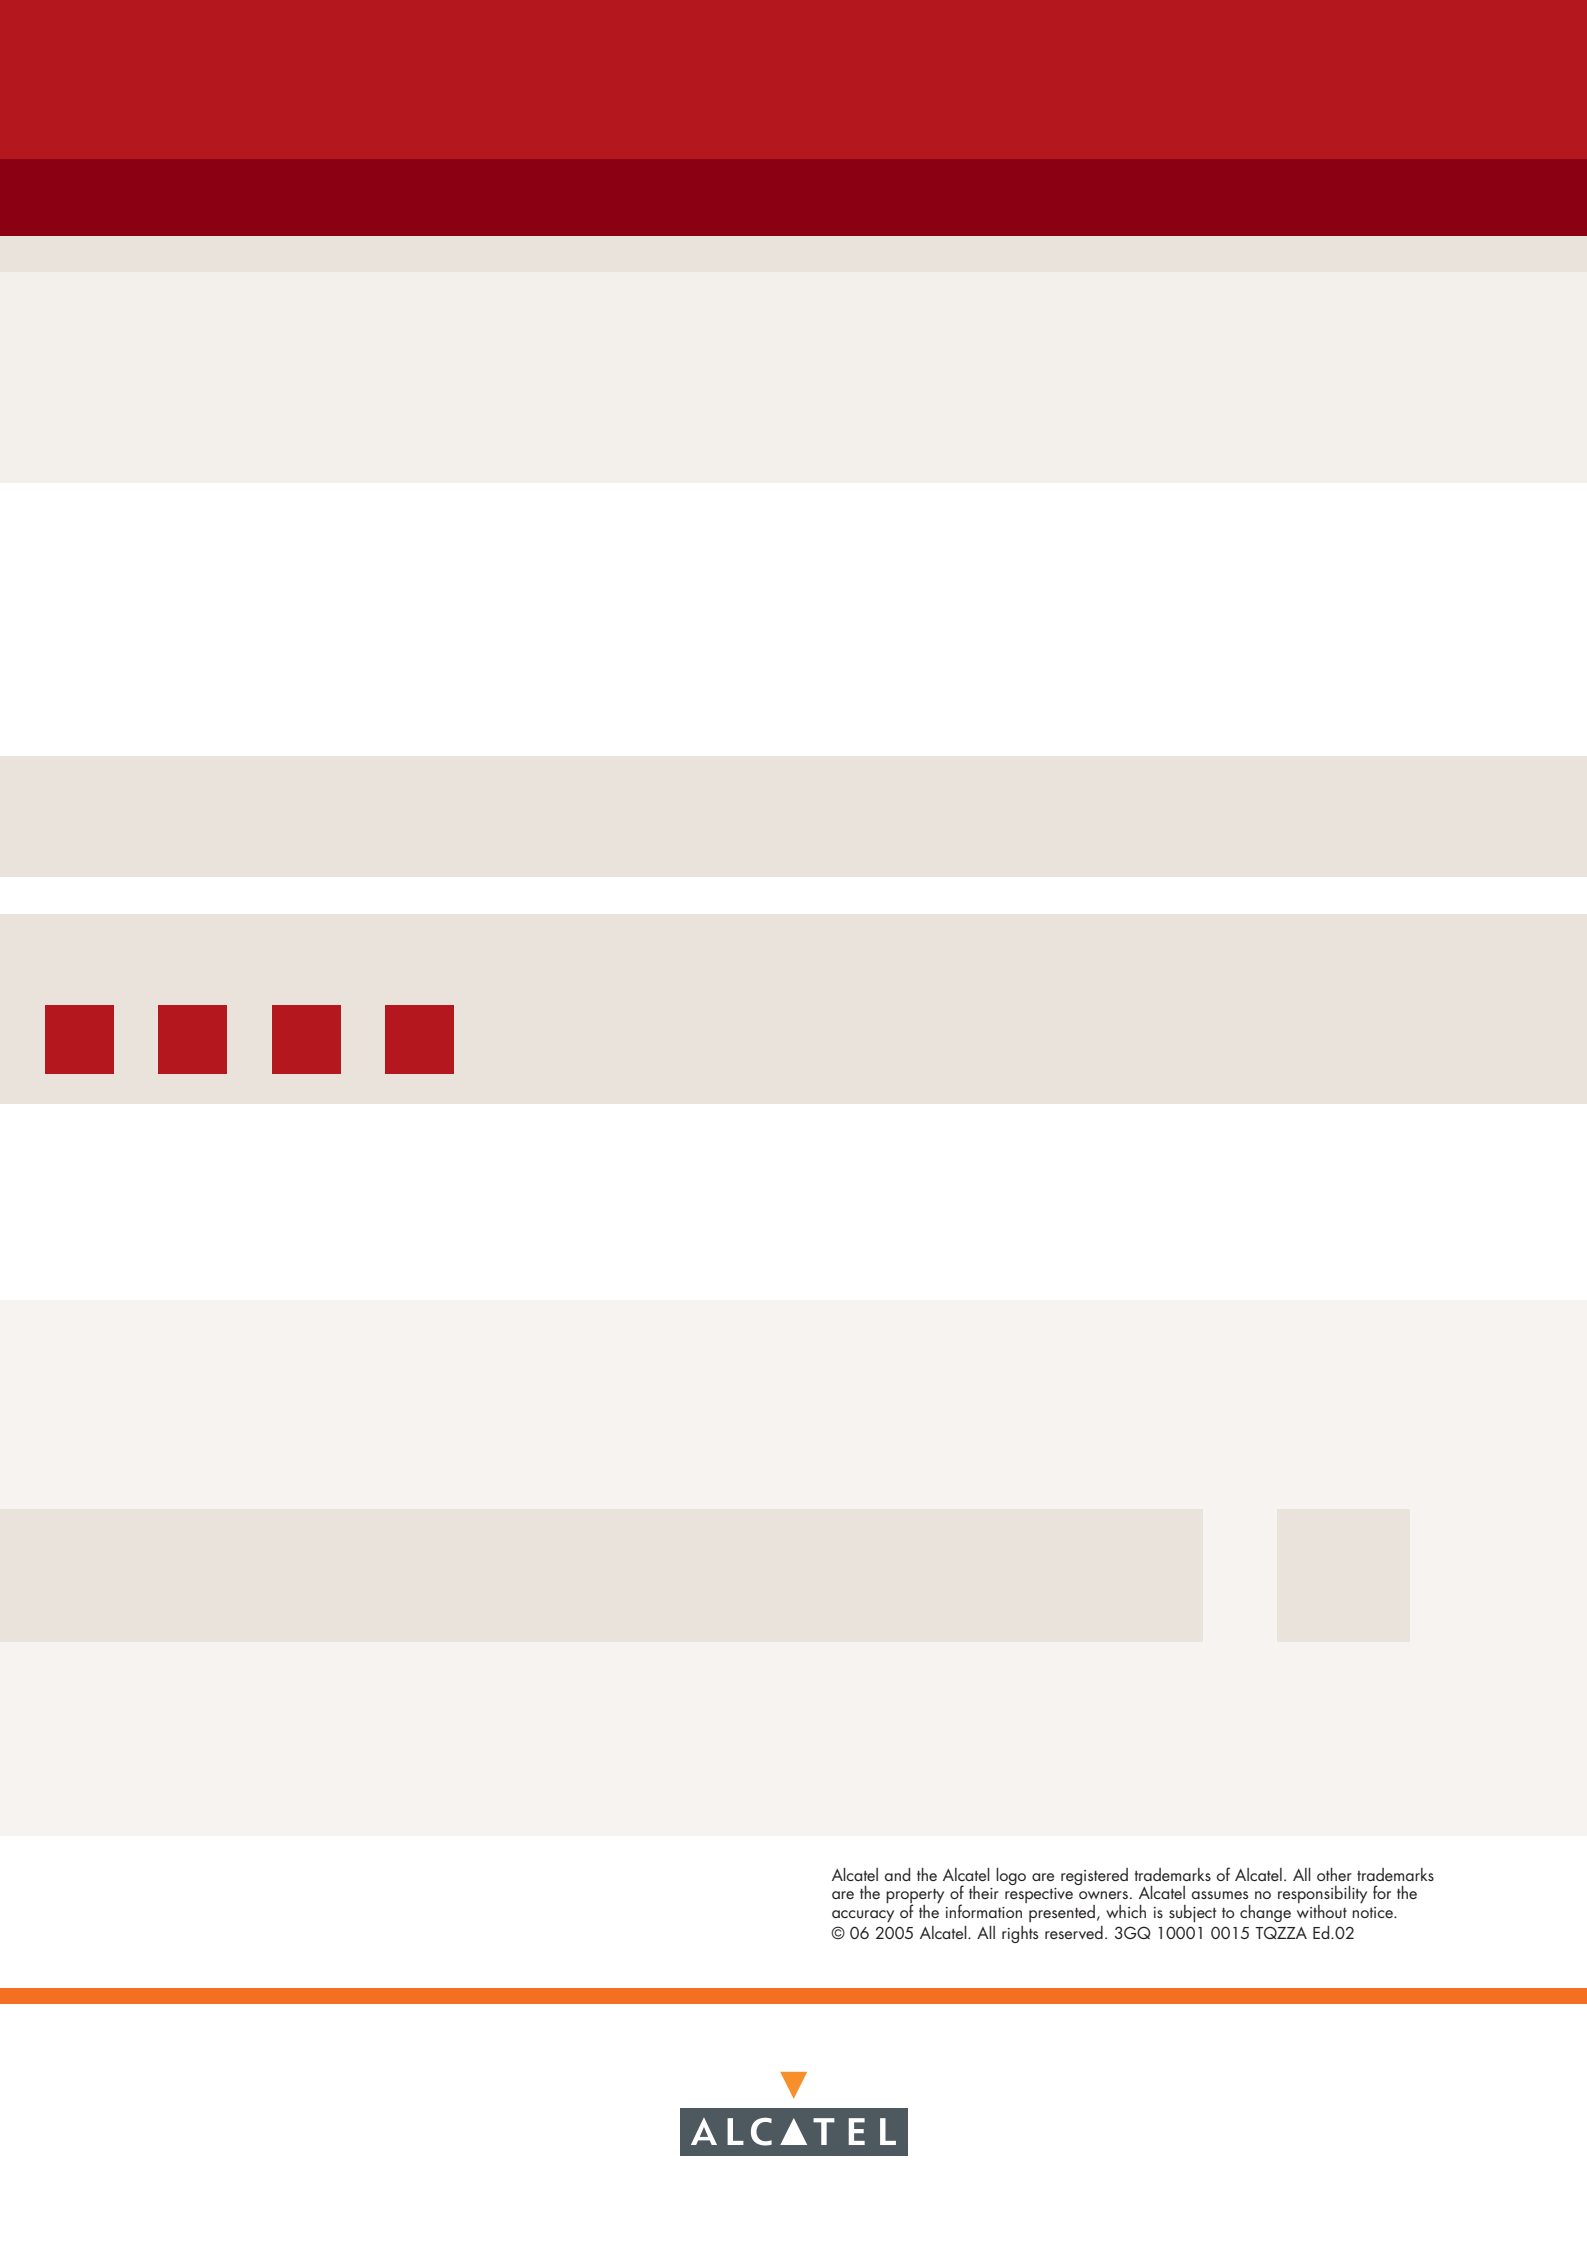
Alcatel and the Alcatel logo are registered trademarks of Alcatel. All other trademarks are the property of their respective owners. Alcatel assumes no responsibility for the accuracy of the information presented, which is subject to change without notice.
© 06 2005 Alcatel. All rights reserved. 3GQ 10001 0015 TQZZA Ed.02

ALCATEL